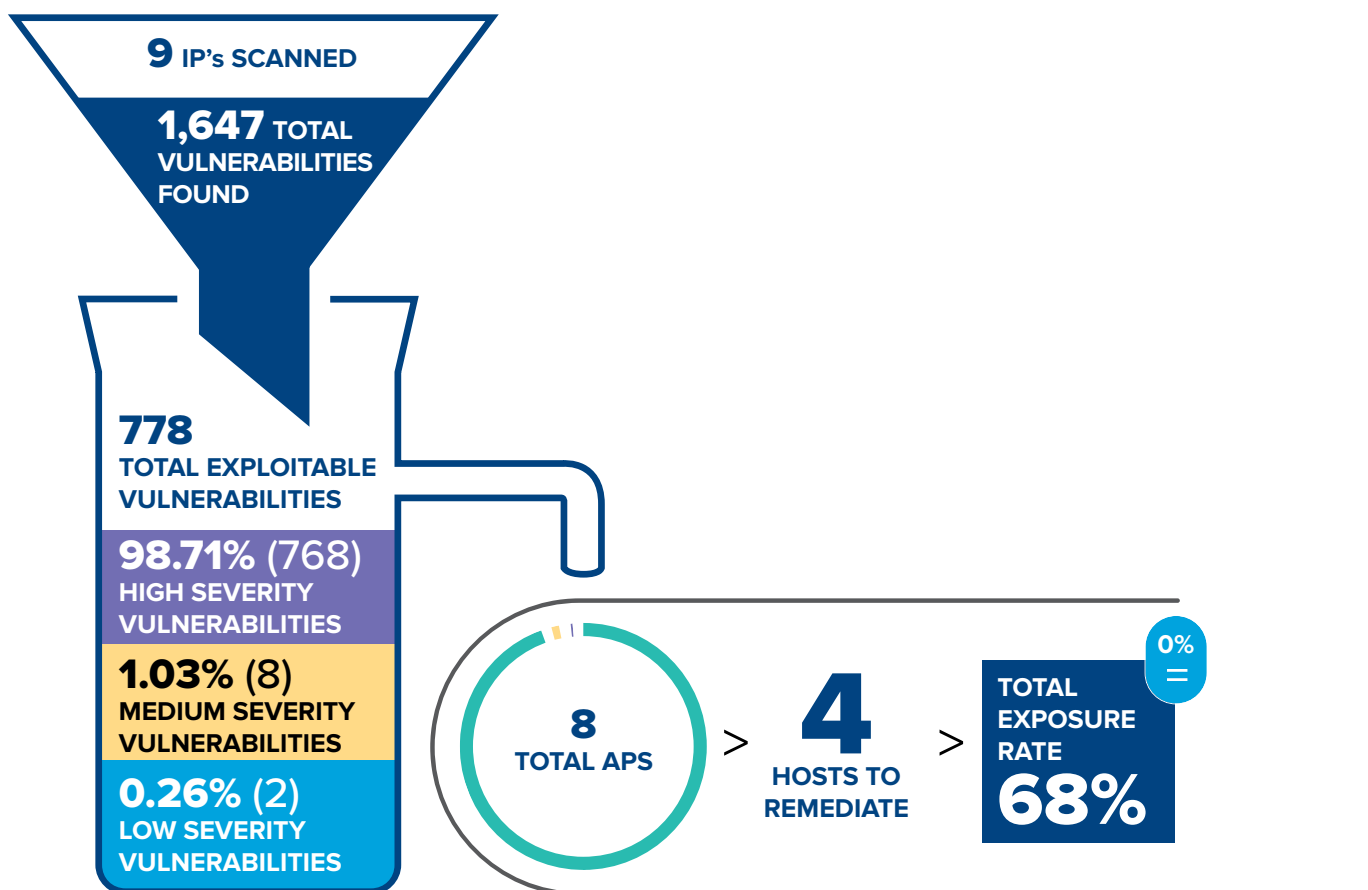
9 IP's SCANNED

1,647 TOTAL VULNERABILITIES FOUND

778 TOTAL EXPLOITABLE VULNERABILITIES

98.71% (768) HIGH SEVERITY VULNERABILITIES

1.03% (8) MEDIUM SEVERITY VULNERABILITIES

0.26% (2) LOW SEVERITY VULNERABILITIES

8 TOTAL APS

>

4 HOSTS TO REMEDIATE

>

0% =

TOTAL EXPOSURE RATE 68%